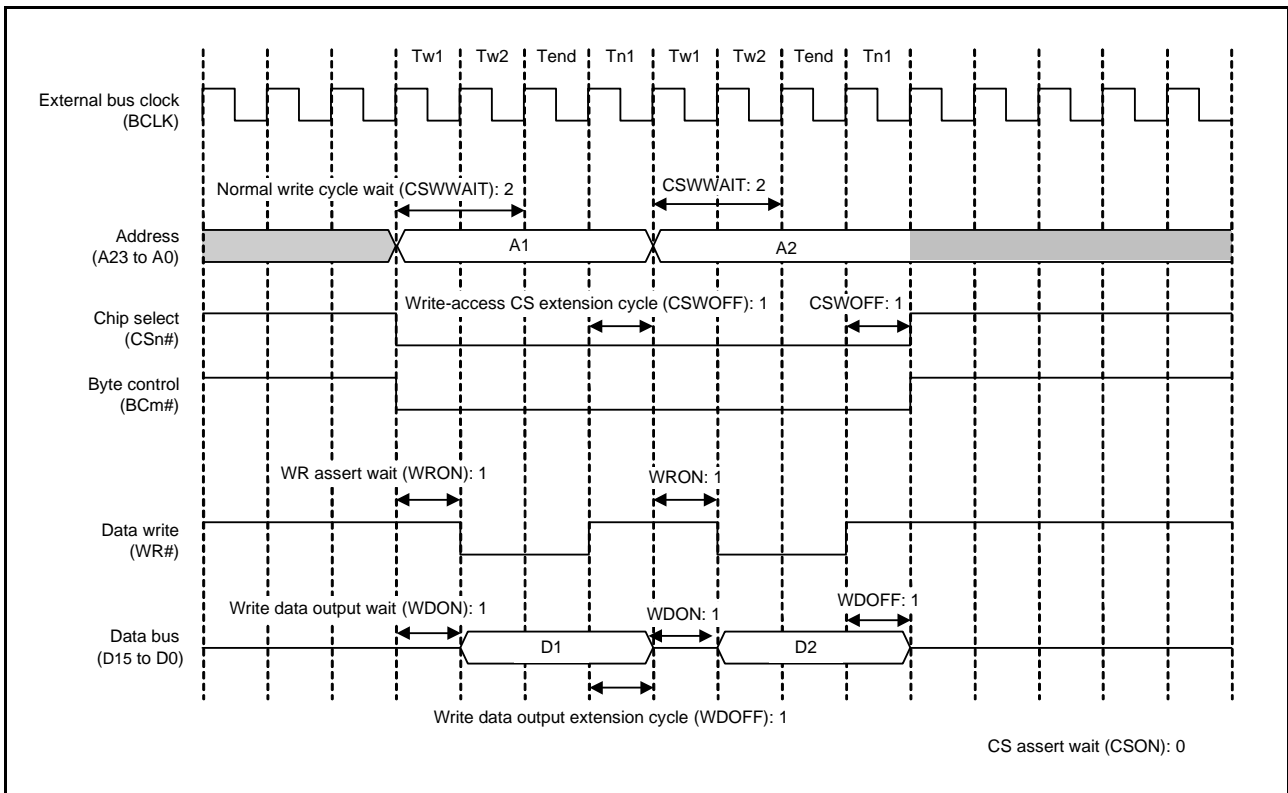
Tw1 Tw2 Tend Tn1 Tw1 Tw2 Tend Tn1

External bus clock (BCLK)

Normal write cycle wait (CSWWAIT): 2

CSWWAIT: 2

Address (A23 to A0)

A1

A2

Write-access CS extension cycle (CSWOFF): 1

CSWOFF: 1

Chip select (CSn#)

Byte control (BCm#)

WR assert wait (WRON): 1

WRON: 1

Data write (WR#)

Write data output wait (WDON): 1

WDON: 1

WDOFF: 1

Data bus (D15 to D0)

D1

D2

Write data output extension cycle (WDOFF): 1

CS assert wait (CSON): 0